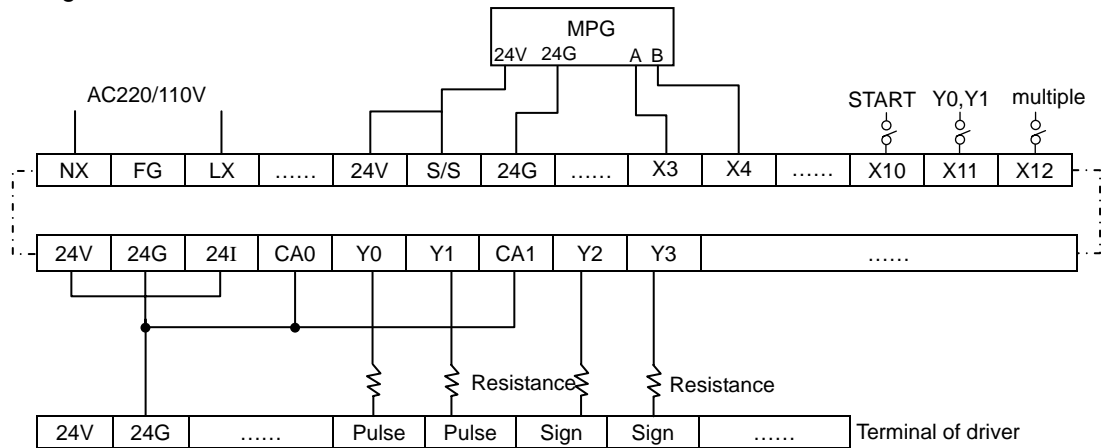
MPG
24V 24G A B

AC220/110V

START Y0,Y1 multiple

| NX | FG | LX | …… | 24V | S/S | 24G | …… | X3 | X4 | …… | X10 | X11 | X12 |
|---|---|---|---|---|---|---|---|---|---|---|---|---|---|

| 24V | 24G | 24I | CA0 | Y0 | Y1 | CA1 | Y2 | Y3 | …… |
|---|---|---|---|---|---|---|---|---|---|

Resistance Resistance

| 24V | 24G | …… | Pulse | Pulse | Sign | Sign | …… |
|---|---|---|---|---|---|---|---|

Terminal of driver